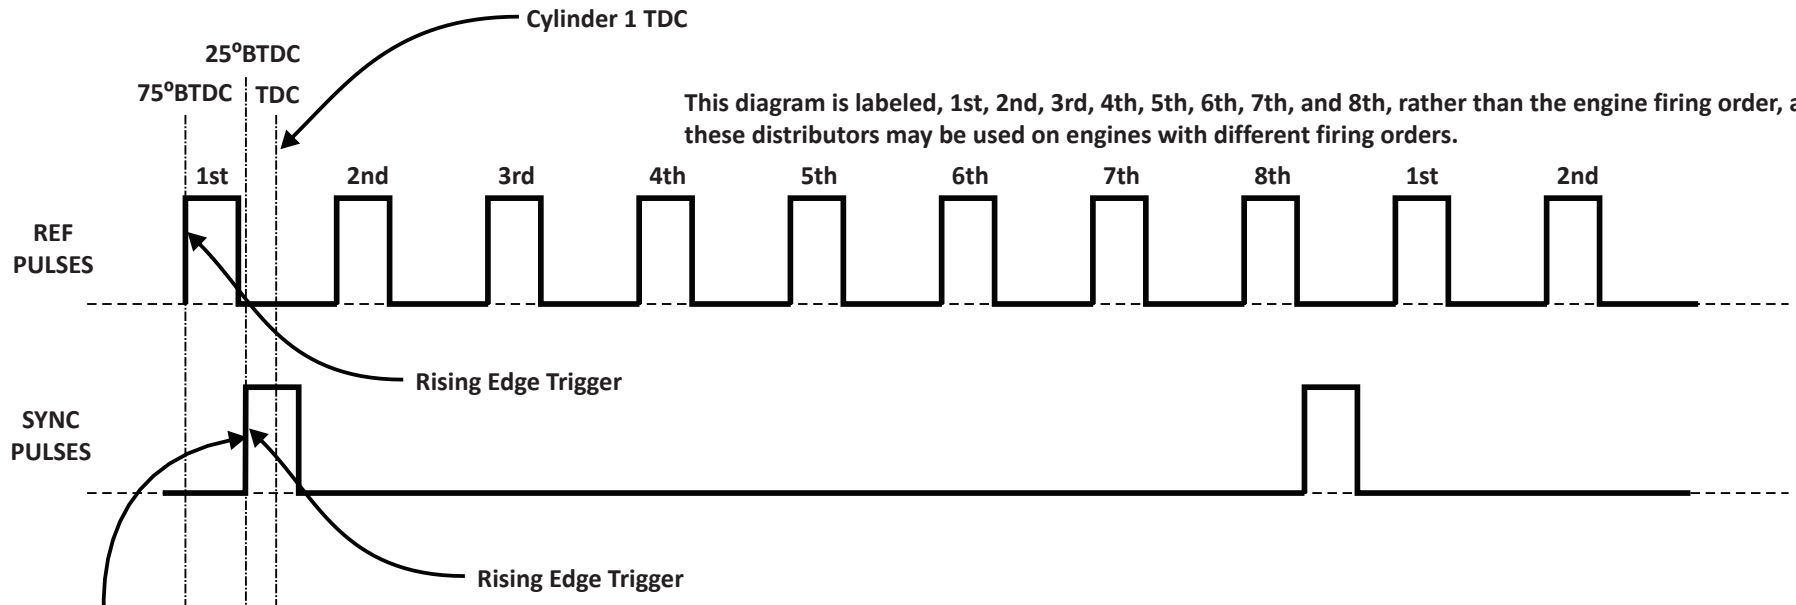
Cylinder 1 TDC

25$^{o}$BTDC

75$^{o}$BTDC

TDC

This diagram is labeled, 1st, 2nd, 3rd, 4th, 5th, 6th, 7th, and 8th, rather than the engine firing order, a these distributors may be used on engines with different firing orders.

1st 2nd 3rd 4th 5th 6th 7th 8th 1st 2nd

REF PULSES

Rising Edge Trigger

SYNC PULSES

Rising Edge Trigger